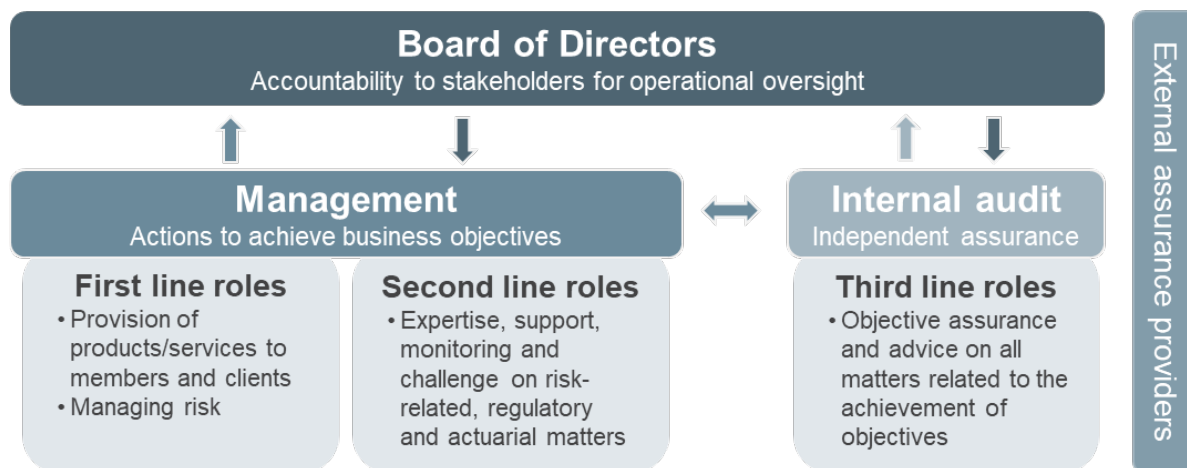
Board of Directors
Accountability to stakeholders for operational oversight

Management
Actions to achieve business objectives

First line roles
• Provision of products/services to members and clients
• Managing risk

Second line roles
• Expertise, support, monitoring and challenge on risk-related, regulatory and actuarial matters

Internal audit
Independent assurance

Third line roles
• Objective assurance and advice on all matters related to the achievement of objectives

External assurance providers